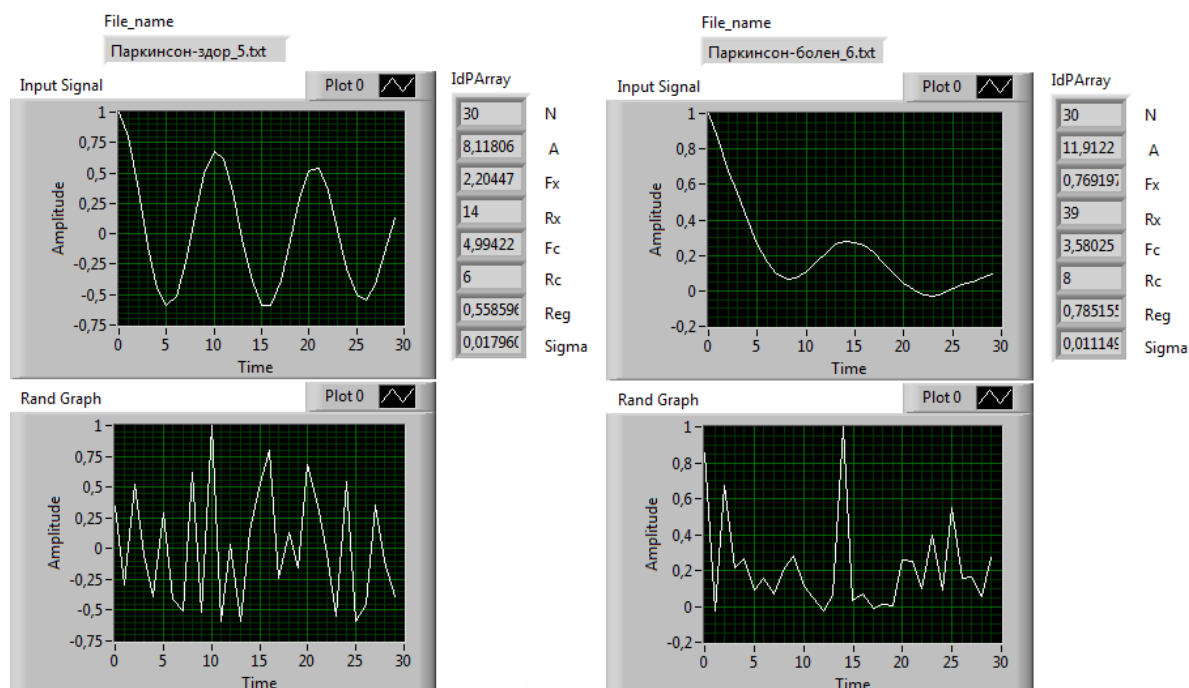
File_name

Паркинсон-здор_5.txt

Input Signal

Plot 0

Amplitude

1
0,75
0,5
0,25
0
-0,25
-0,5
-0,75

0 5 10 15 20 25 30

Time

IdPArray

| | |
|---|---|
| 30 | N |
| 8,11806 | A |
| 2,20447 | Fx |
| 14 | Rx |
| 4,99422 | Fc |
| 6 | Rc |
| 0,558596 | Reg |
| 0,017960 | Sigma |

Rand Graph

Plot 0

Amplitude

1
0,75
0,5
0,25
0
-0,25
-0,5
-0,75

0 5 10 15 20 25 30

Time

File_name

Паркинсон-болен_6.txt

Input Signal

Plot 0

Amplitude

1
0,8
0,6
0,4
0,2
0
-0,2

0 5 10 15 20 25 30

Time

IdPArray

| | |
|---|---|
| 30 | N |
| 11,9122 | A |
| 0,769197 | Fx |
| 39 | Rx |
| 3,58025 | Fc |
| 8 | Rc |
| 0,785155 | Reg |
| 0,011149 | Sigma |

Rand Graph

Plot 0

Amplitude

1
0,8
0,6
0,4
0,2
0
-0,2

0 5 10 15 20 25 30

Time